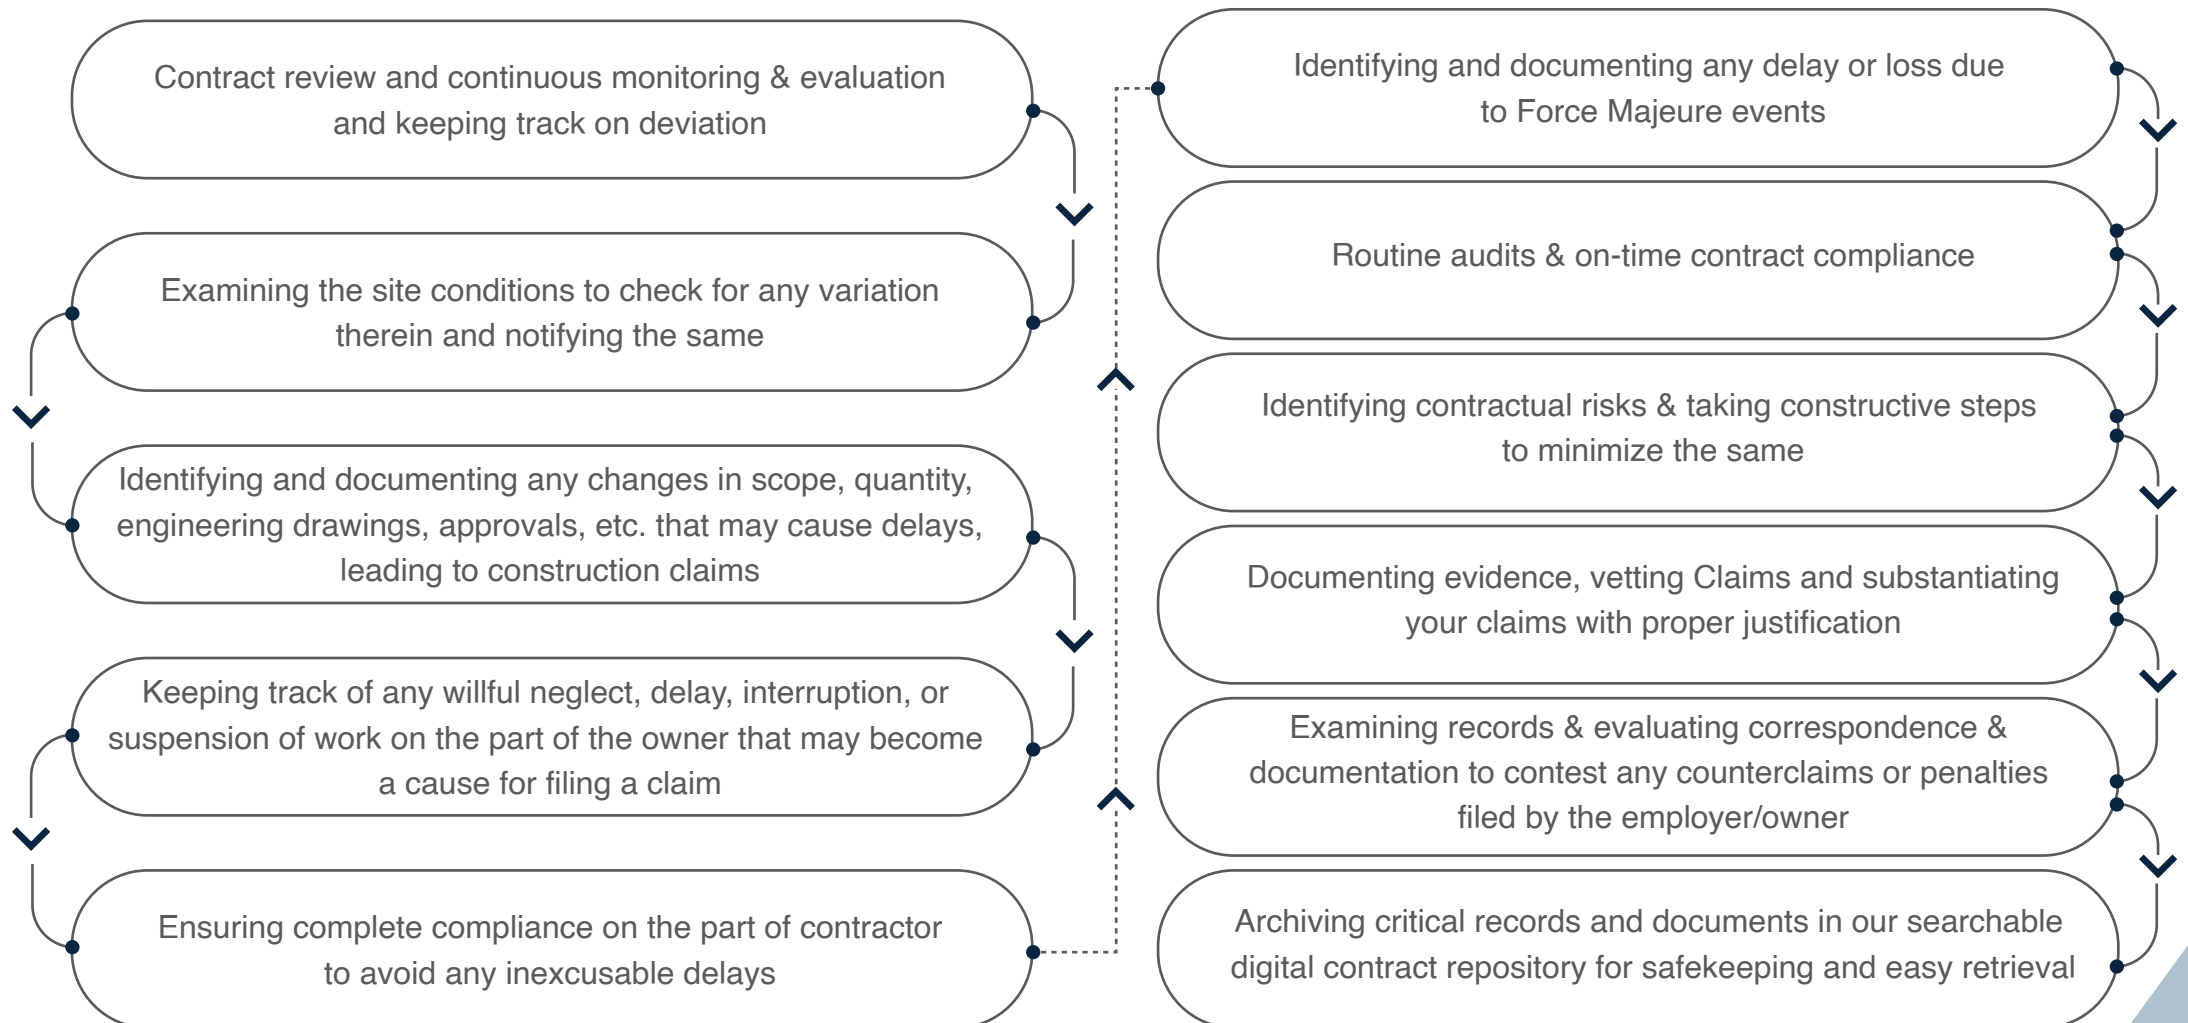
Contract review and continuous monitoring & evaluation and keeping track on deviation

Examining the site conditions to check for any variation therein and notifying the same

Identifying and documenting any changes in scope, quantity, engineering drawings, approvals, etc. that may cause delays, leading to construction claims

Keeping track of any willful neglect, delay, interruption, or suspension of work on the part of the owner that may become a cause for filing a claim

Ensuring complete compliance on the part of contractor to avoid any inexcusable delays

Identifying and documenting any delay or loss due to Force Majeure events

Routine audits & on-time contract compliance

Identifying contractual risks & taking constructive steps to minimize the same

Documenting evidence, vetting Claims and substantiating your claims with proper justification

Examining records & evaluating correspondence & documentation to contest any counterclaims or penalties filed by the employer/owner

Archiving critical records and documents in our searchable digital contract repository for safekeeping and easy retrieval